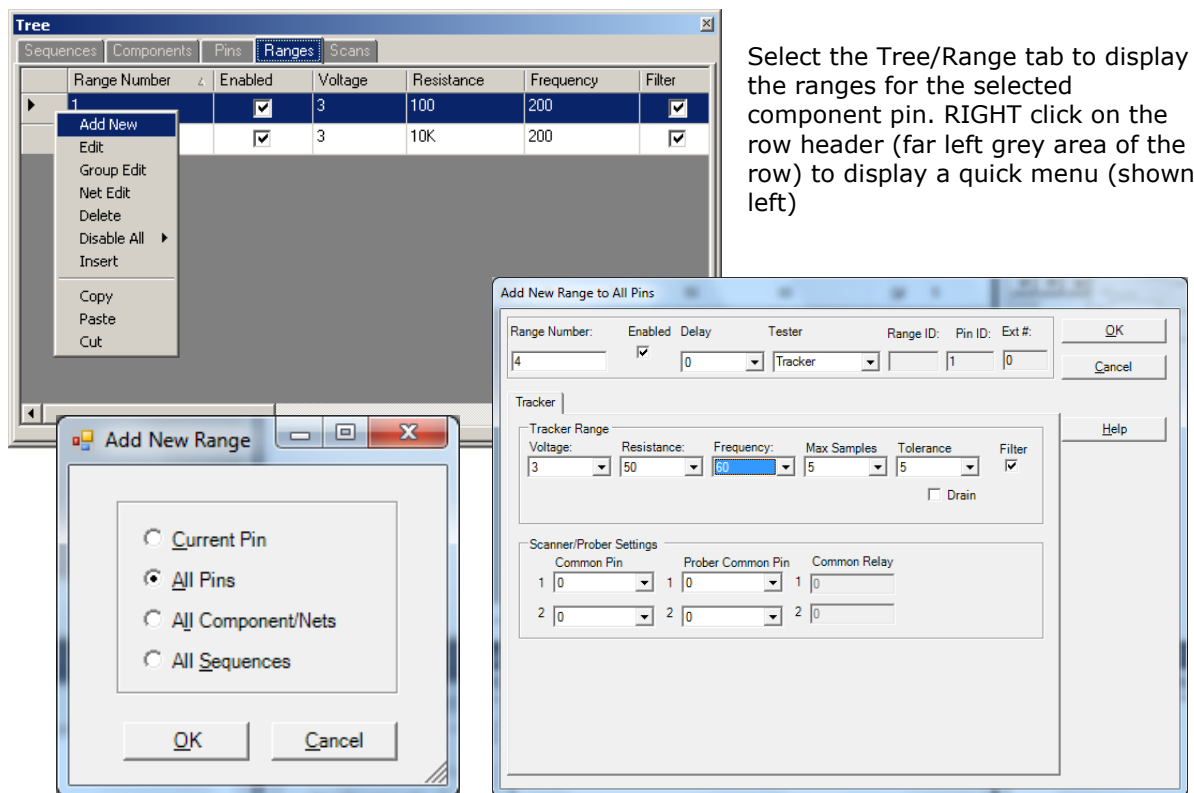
Tree

Sequences | Components | Pins | Ranges | Scans

| Range Number | Enabled | Voltage | Resistance | Frequency | Filter |
|---|---|---|---|---|---|
| 1 | ☑ | 3 | 100 | 200 | ☑ |
| | ☑ | 3 | 10K | 200 | ☑ |

Add New
Edit
Group Edit
Net Edit
Delete
Disable All
Insert
Copy
Paste
Cut

Select the Tree/Range tab to display the ranges for the selected component pin. RIGHT click on the row header (far left grey area of the row) to display a quick menu (shown left)

Add New Range

Current Pin
All Pins
All Component/Nets
All Sequences

OK
Cancel

Add New Range to All Pins

Range Number: 4
Enabled
Delay 0
Tester Tracker
Range ID:
Pin ID: 1
Ext #: 0

OK
Cancel
Help

Tracker

Tracker Range
Voltage: 3
Resistance: 50
Frequency: 60
Max Samples 5
Tolerance 5
Filter
Drain

Scanner/Prober Settings
Common Pin
Prober Common Pin
Common Relay
1 0
1 0
1 0
2 0
2 0
2 0